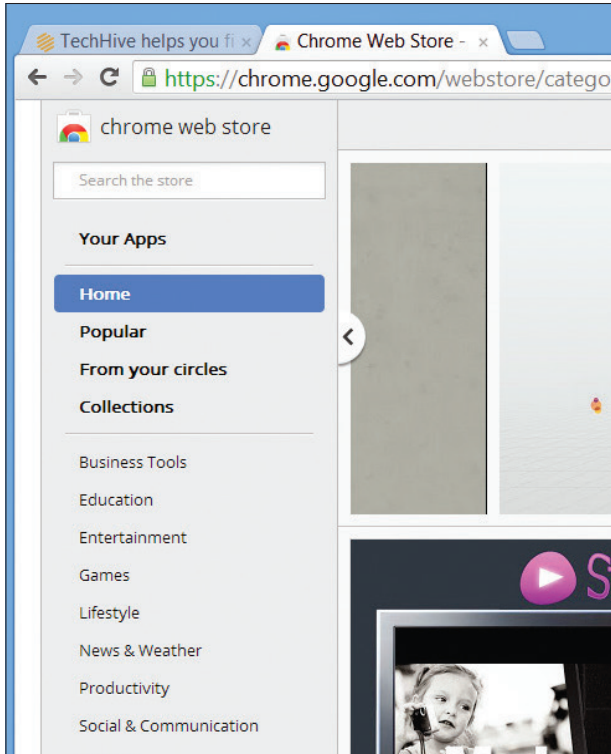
TechHive helps you fi ×
Chrome Web Store - ×
https://chrome.google.com/webstore/catego

chrome web store

Search the store

Your Apps

Home
Popular
From your circles
Collections

Business Tools
Education
Entertainment
Games
Lifestyle
News & Weather
Productivity
Social & Communication

S